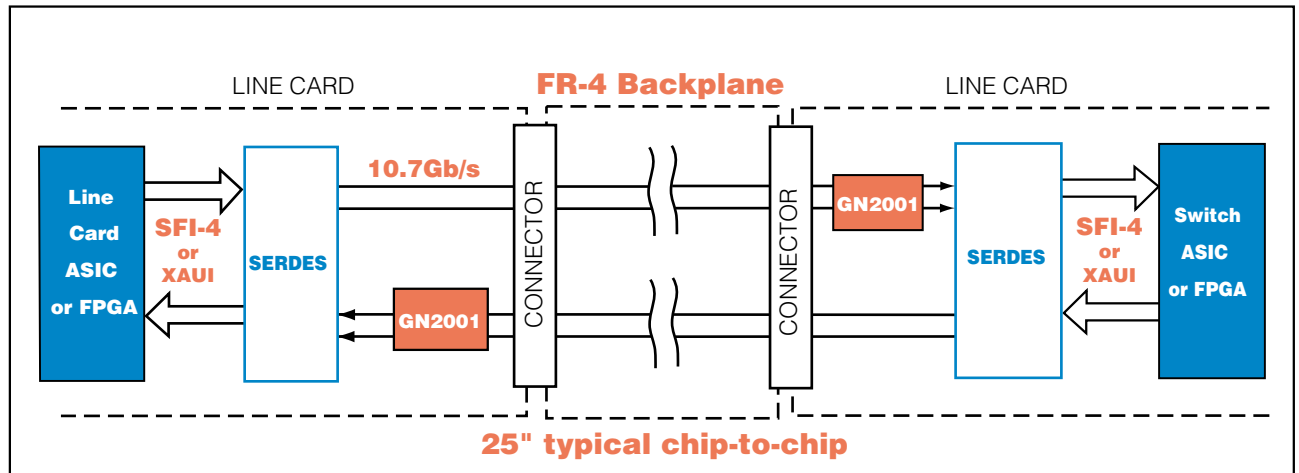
LINE CARD

FR-4 Backplane

LINE CARD

Line Card ASIC or FPGA

SFI-4 or XAUI

SERDES

10.7Gb/s

CONNECTOR

GN2001

CONNECTOR

GN2001

SERDES

SFI-4 or XAUI

Switch ASIC or FPGA

25" typical chip-to-chip